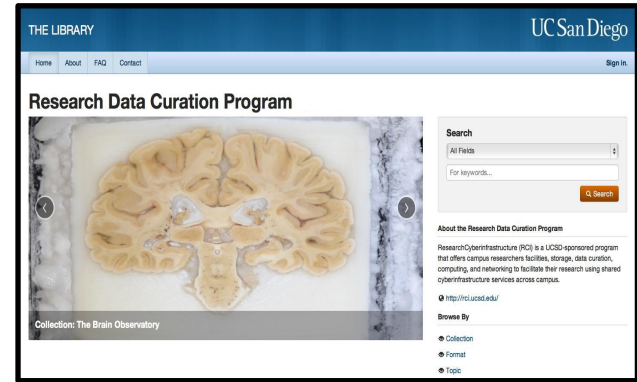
THE LIBRARY

UC San Diego

Home About FAQ Contact

Sign in

Research Data Curation Program

Collection: The Brain Observatory

Search

All Fields

For keywords...

Search

About the Research Data Curation Program

ResearchCyberinfrastructure (RCI) is a UCSD-sponsored program that offers campus researchers facilities, storage, data curation, computing, and networking to facilitate their research using shared cyberinfrastructure services across campus.

http://rci.ucsd.edu/

Browse By

Collection

Format

Topic